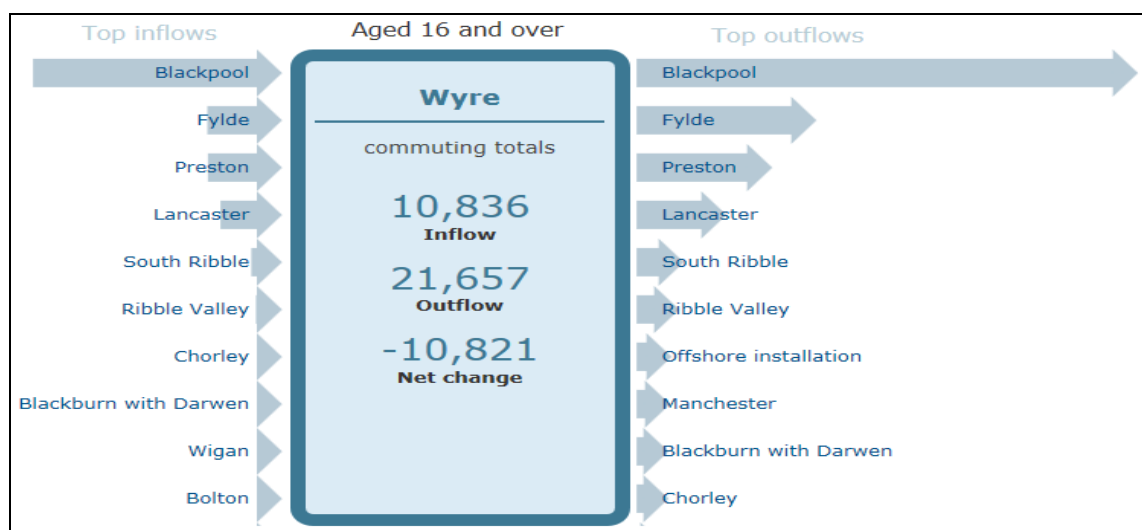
Top inflows

Blackpool
Fylde
Preston
Lancaster
South Ribble
Ribble Valley
Chorley
Blackburn with Darwen
Wigan
Bolton

Aged 16 and over

Wyre

commuting totals

10,836
Inflow

21,657
Outflow

-10,821
Net change

Top outflows

Blackpool
Fylde
Preston
Lancaster
South Ribble
Ribble Valley
Offshore installation
Manchester
Blackburn with Darwen
Chorley